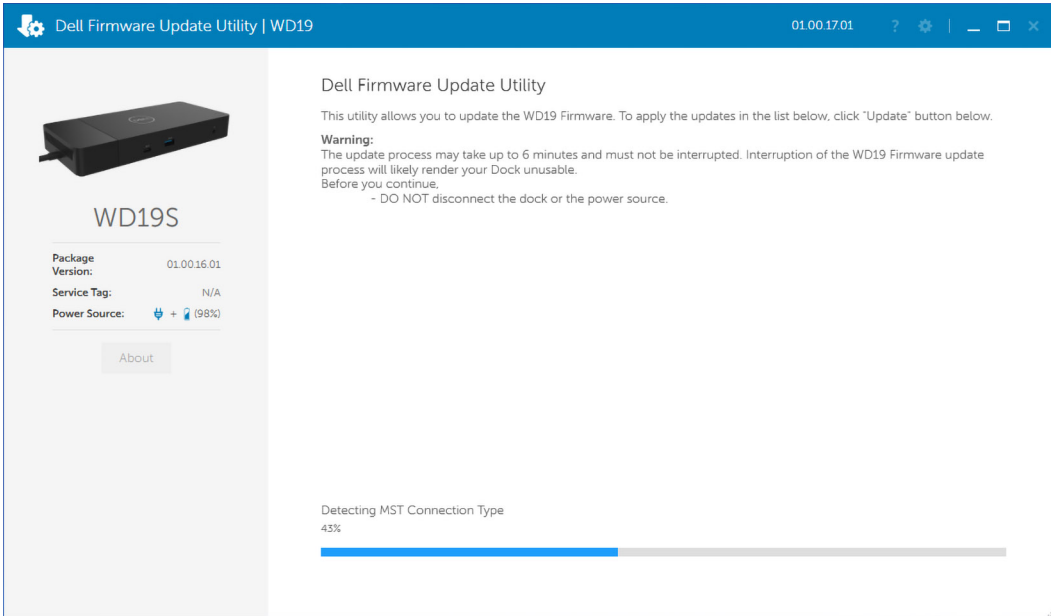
Dell Firmware Update Utility | WD19

01.00.17.01

?

WD19S

Package Version: 01.00.16.01

Service Tag: N/A

Power Source: + (98%)

About

Dell Firmware Update Utility

This utility allows you to update the WD19 Firmware. To apply the updates in the list below, click "Update" button below.

Warning:
The update process may take up to 6 minutes and must not be interrupted. Interruption of the WD19 Firmware update process will likely render your Dock unusable.
Before you continue,
- DO NOT disconnect the dock or the power source.

Detecting MST Connection Type
43%